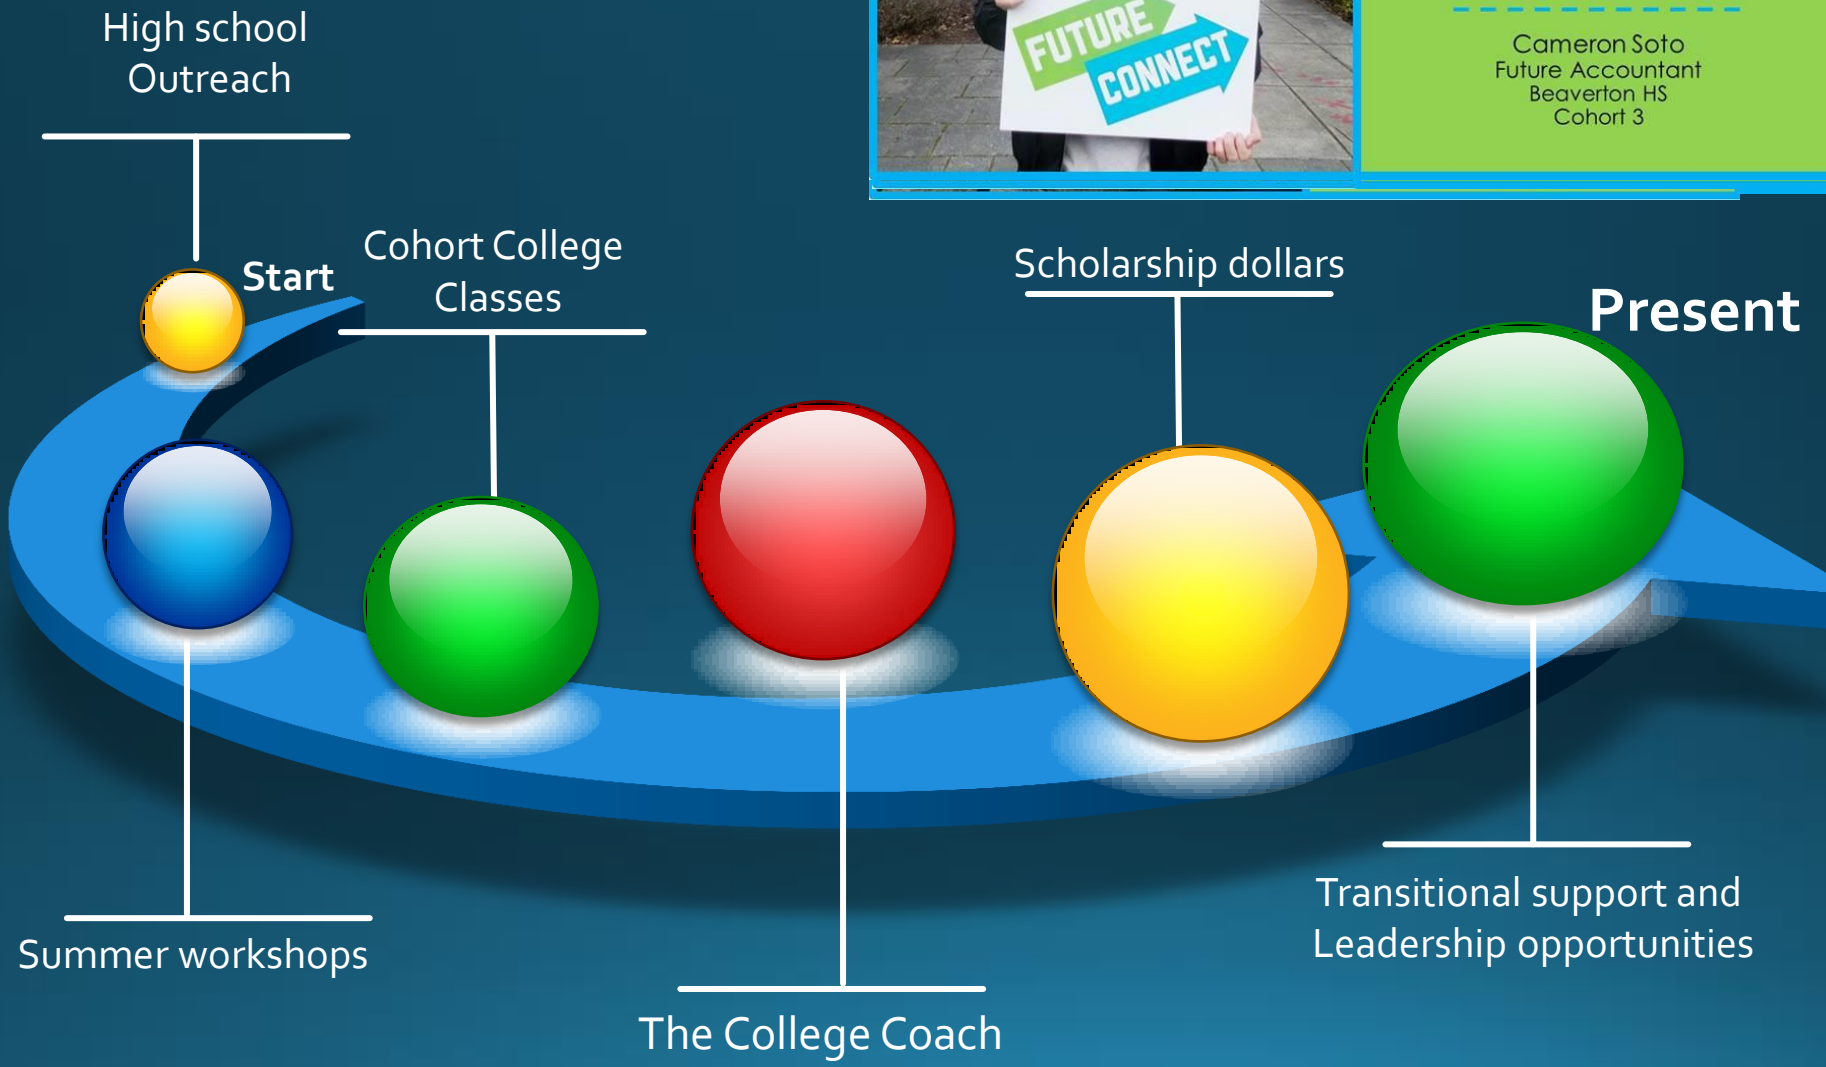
High school Outreach

FUTURE CONNECT

Cameron Soto
Future Accountant
Beaverton HS
Cohort 3

Start

Cohort College Classes

Scholarship dollars

Present

Summer workshops

The College Coach

Transitional support and Leadership opportunities